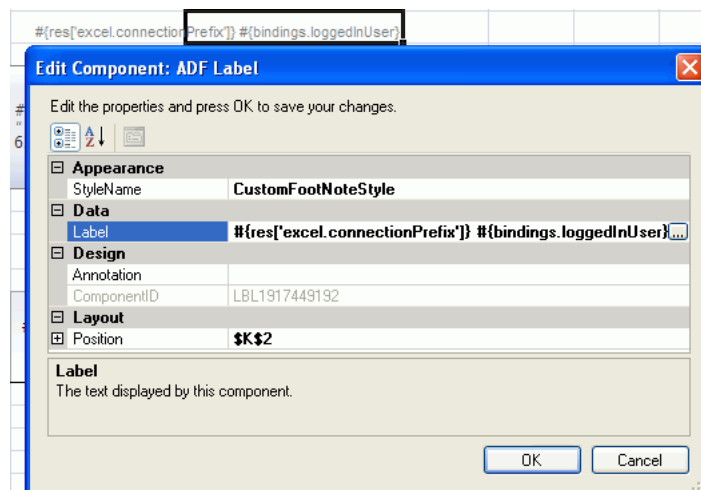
#{res['excel.connectionPrefix']} #{bindings.loggedInUser}

Edit Component: ADF Label

Edit the properties and press OK to save your changes.

| | |
|---|---|
| ⊟ Appearance | |
| StyleName | CustomFootNoteStyle |
| ⊟ Data | |
| Label | #{res['excel.connectionPrefix']} #{bindings.loggedInUser} |
| ⊟ Design | |
| Annotation | |
| ComponentID | LBL1917449192 |
| ⊟ Layout | |
| ⊞ Position | \$K\$2 |

Label
The text displayed by this component.

OK Cancel